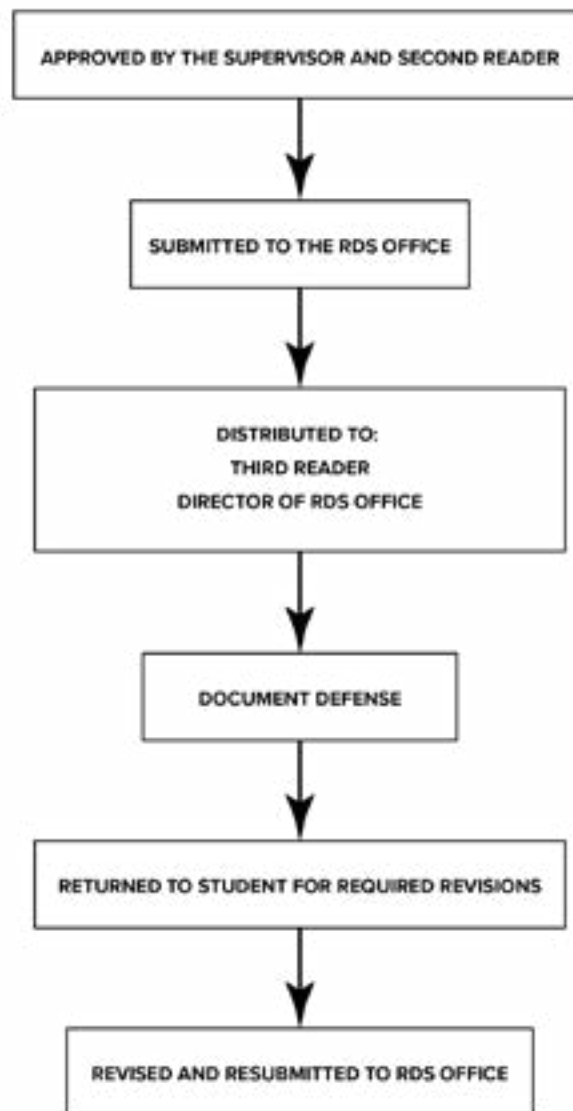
APPROVED BY THE SUPERVISOR AND SECOND READER

SUBMITTED TO THE RDS OFFICE

DISTRIBUTED TO:
THIRD READER
DIRECTOR OF RDS OFFICE

DOCUMENT DEFENSE

RETURNED TO STUDENT FOR REQUIRED REVISIONS

REVISED AND RESUBMITTED TO RDS OFFICE